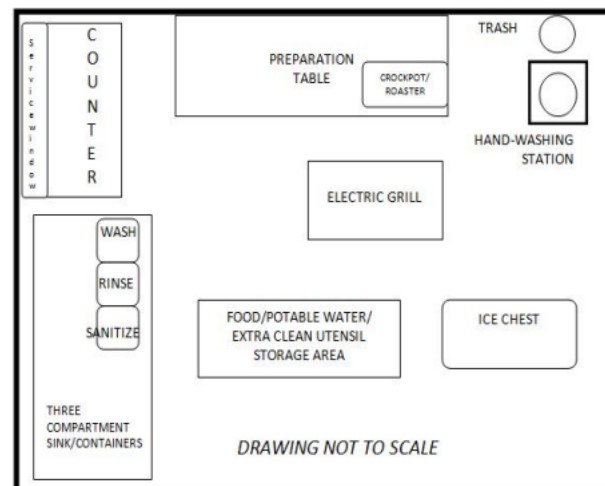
Service window

COUNTER

PREPARATION TABLE

CROCKPOT/ ROASTER

TRASH

HAND-WASHING STATION

ELECTRIC GRILL

WASH

RINSE

SANITIZE

FOOD/POTABLE WATER/ EXTRA CLEAN UTENSIL STORAGE AREA

ICE CHEST

THREE COMPARTMENT SINK/CONTAINERS

DRAWING NOT TO SCALE